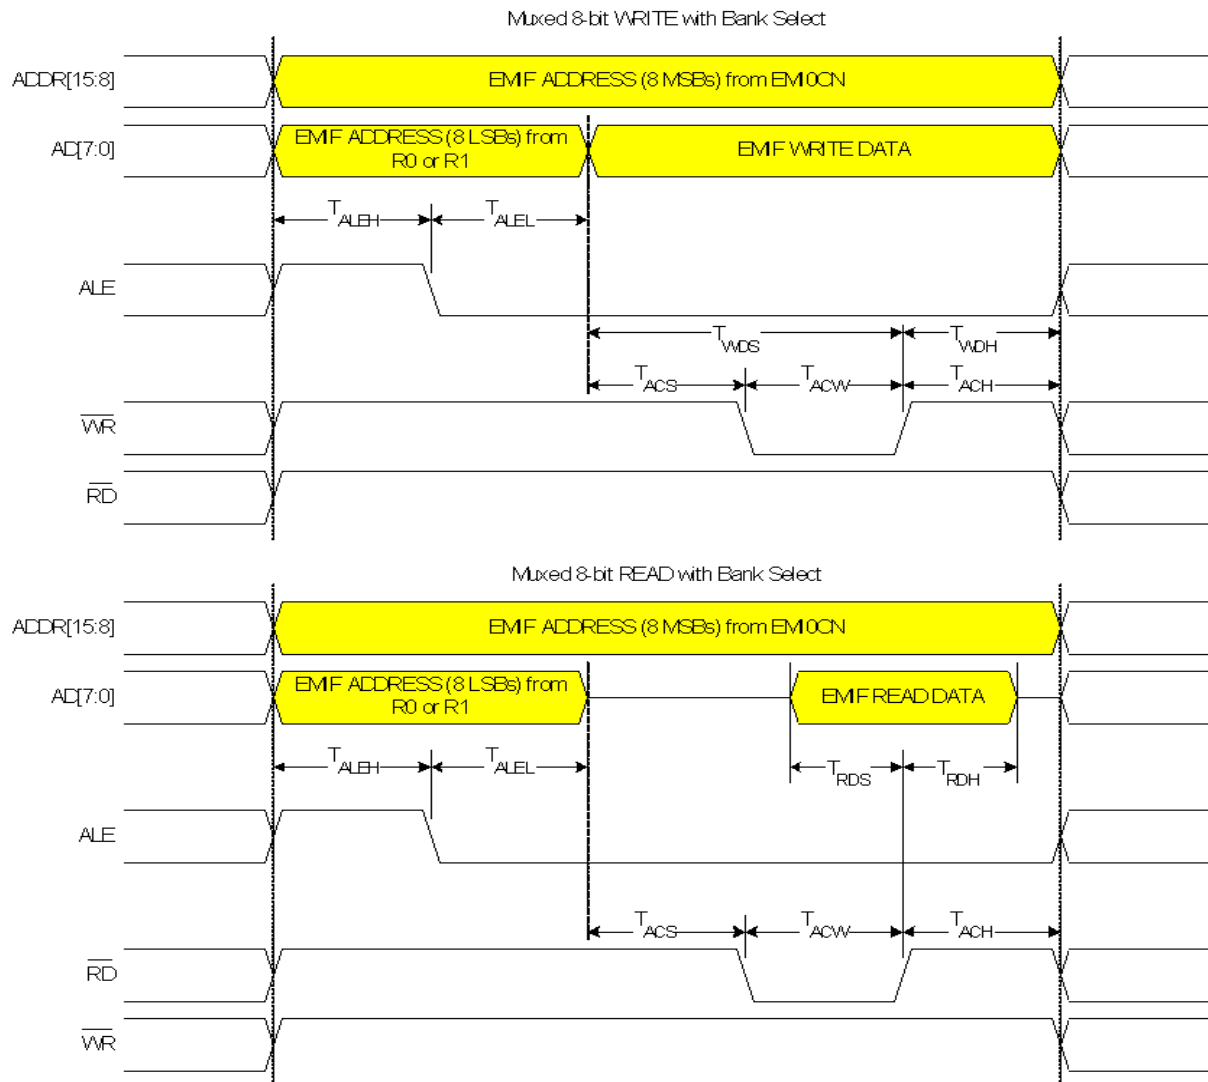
Muxed 8-bit WRITE with Bank Select

ADDR[15:8]
EMIF ADDRESS (8 MSBs) from EMI0CN

AD[7:0]
EMIF ADDRESS (8 LSBs) from R0 or R1
EMIF WRITE DATA

$T_{ALEH}$
$T_{ALEL}$

ALE

$T_{WDS}$
$T_{WDH}$

$T_{ACS}$
$T_{ACW}$
$T_{ACH}$

$\overline{WR}$

$\overline{RD}$

Muxed 8-bit READ with Bank Select

ADDR[15:8]
EMIF ADDRESS (8 MSBs) from EMI0CN

AD[7:0]
EMIF ADDRESS (8 LSBs) from R0 or R1
EMIF READ DATA

$T_{ALEH}$
$T_{ALEL}$
$T_{RDS}$
$T_{RDH}$

ALE

$T_{ACS}$
$T_{ACW}$
$T_{ACH}$

$\overline{RD}$

$\overline{WR}$